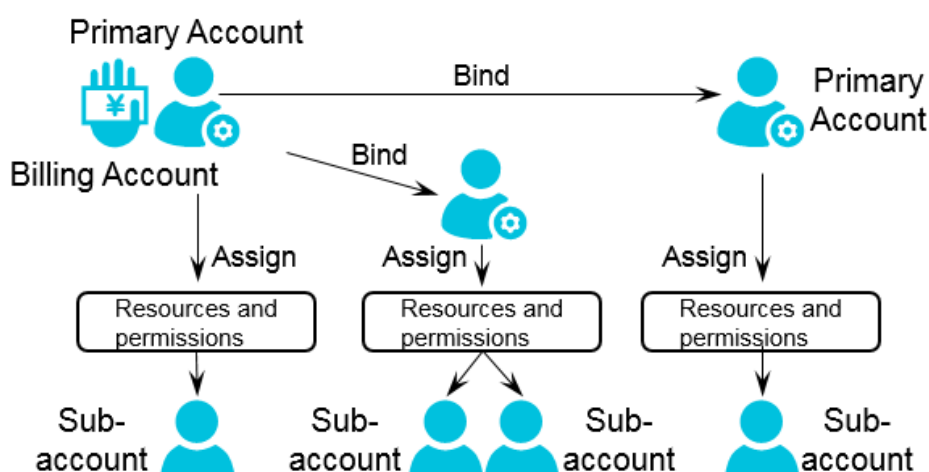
Primary Account

¥

Bind

Primary Account

Billing Account

Bind

Assign

Assign

Assign

Resources and permissions

Resources and permissions

Resources and permissions

Sub-account

Sub-account

Sub-account

Sub-account